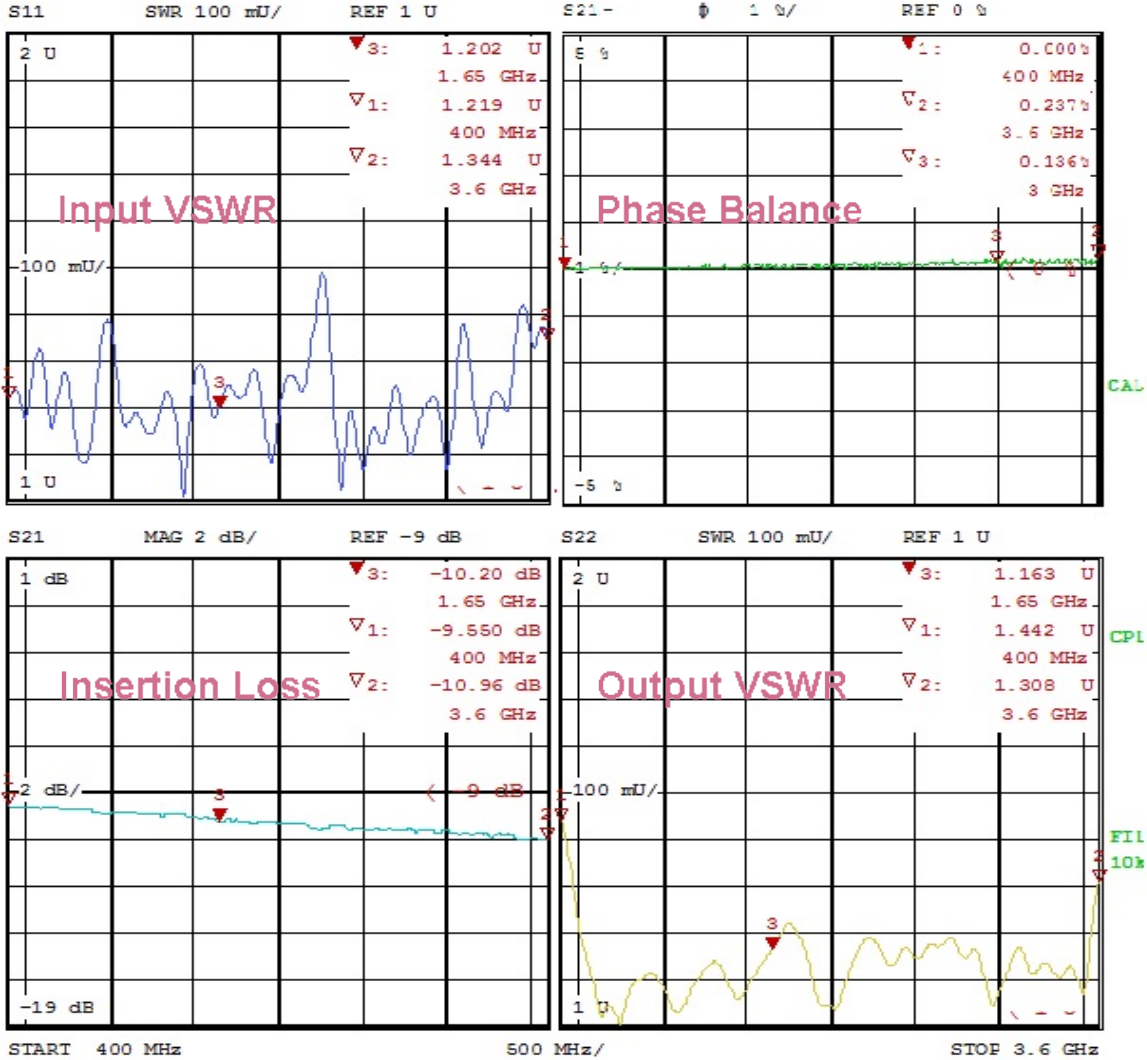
S11 SWR 100 mU/ REF 1 U

2 U

▼3: 1.202 U
1.65 GHz
▽1: 1.219 U
400 MHz
▽2: 1.344 U
3.6 GHz

Input VSWR

100 mU/

3

1 U

S21- ϕ 1 %/ REF 0 %

5 %

▼1: 0.000%
400 MHz
▽2: 0.237%
3.6 GHz
▽3: 0.136%
3 GHz

Phase Balance

1

3

CAL

-5 %

S21 MAG 2 dB/ REF -9 dB

1 dB

▼3: -10.20 dB
1.65 GHz
▽1: -9.550 dB
400 MHz
▽2: -10.96 dB
3.6 GHz

Insertion Loss

2 dB/

3

-9 dB

-19 dB

S22 SWR 100 mU/ REF 1 U

2 U

▼3: 1.163 U
1.65 GHz
▽1: 1.442 U
400 MHz
▽2: 1.308 U
3.6 GHz

CPL

Output VSWR

100 mU/

FIL
10k

3

1 U

START 400 MHz 500 MHz/ STOP 3.6 GHz